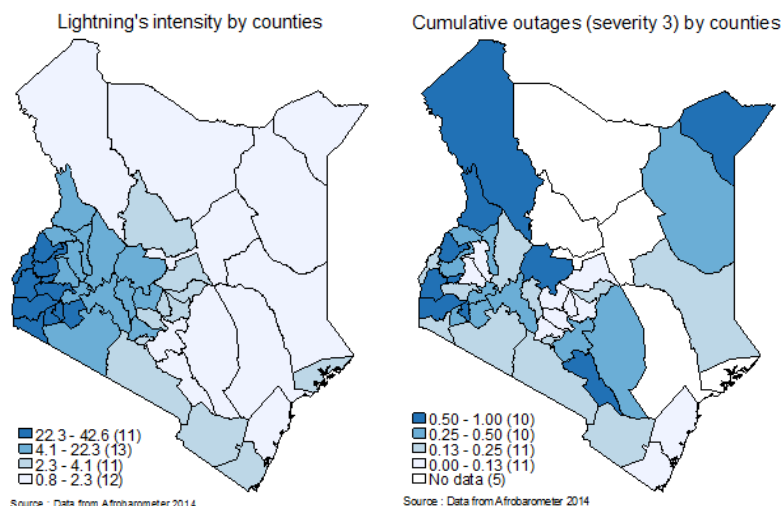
Lightning's intensity by counties

22.3 - 42.6 (11)
4.1 - 22.3 (13)
2.3 - 4.1 (11)
0.8 - 2.3 (12)

Source : Data from Afrobarometer 2014

Cumulative outages (severity 3) by counties

0.50 - 1.00 (10)
0.25 - 0.50 (10)
0.13 - 0.25 (11)
0.00 - 0.13 (11)
No data (5)

Source : Data from Afrobarometer 2014